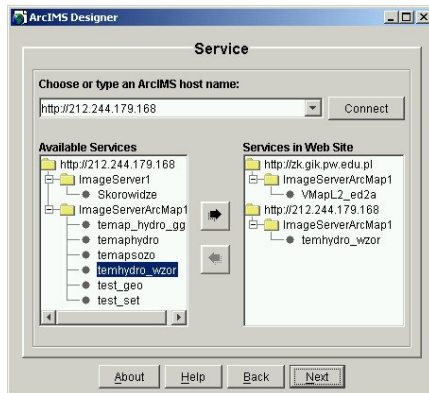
ArcIMS Designer

Service

Choose or type an ArcIMS host name:

http://212.244.179.168

Connect

Available Services

http://212.244.179.168
ImageServer1
Skorowidze
ImageServerArcMap1
temap_hydro_gg
temaphydro
temapsozo
temhydro_wzor
test_geo
test_set

Services in Web Site

http://zk.gik.pw.edu.pl
ImageServerArcMap1
VMapL2_ed2a
http://212.244.179.168
ImageServerArcMap1
temhydro_wzor

About Help Back Next